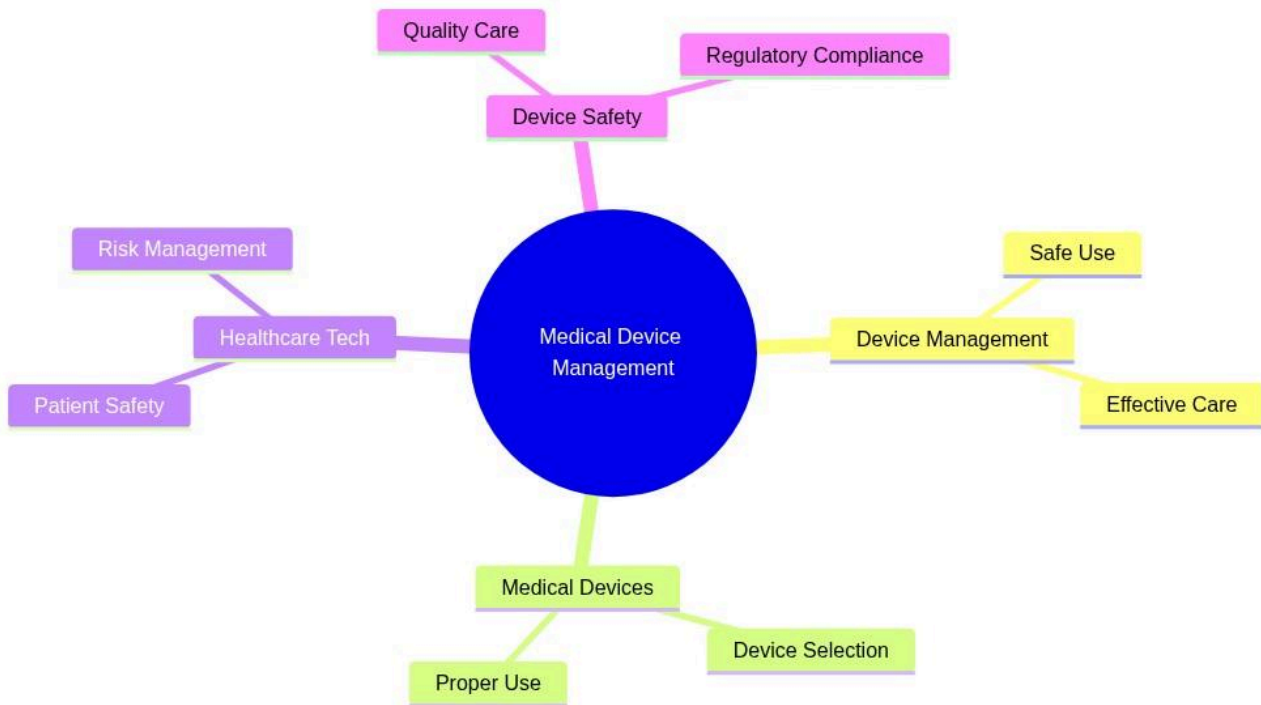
Medical Device Management

Device Safety
Quality Care
Regulatory Compliance

Device Management
Safe Use
Effective Care

Medical Devices
Proper Use
Device Selection

Healthcare Tech
Risk Management
Patient Safety